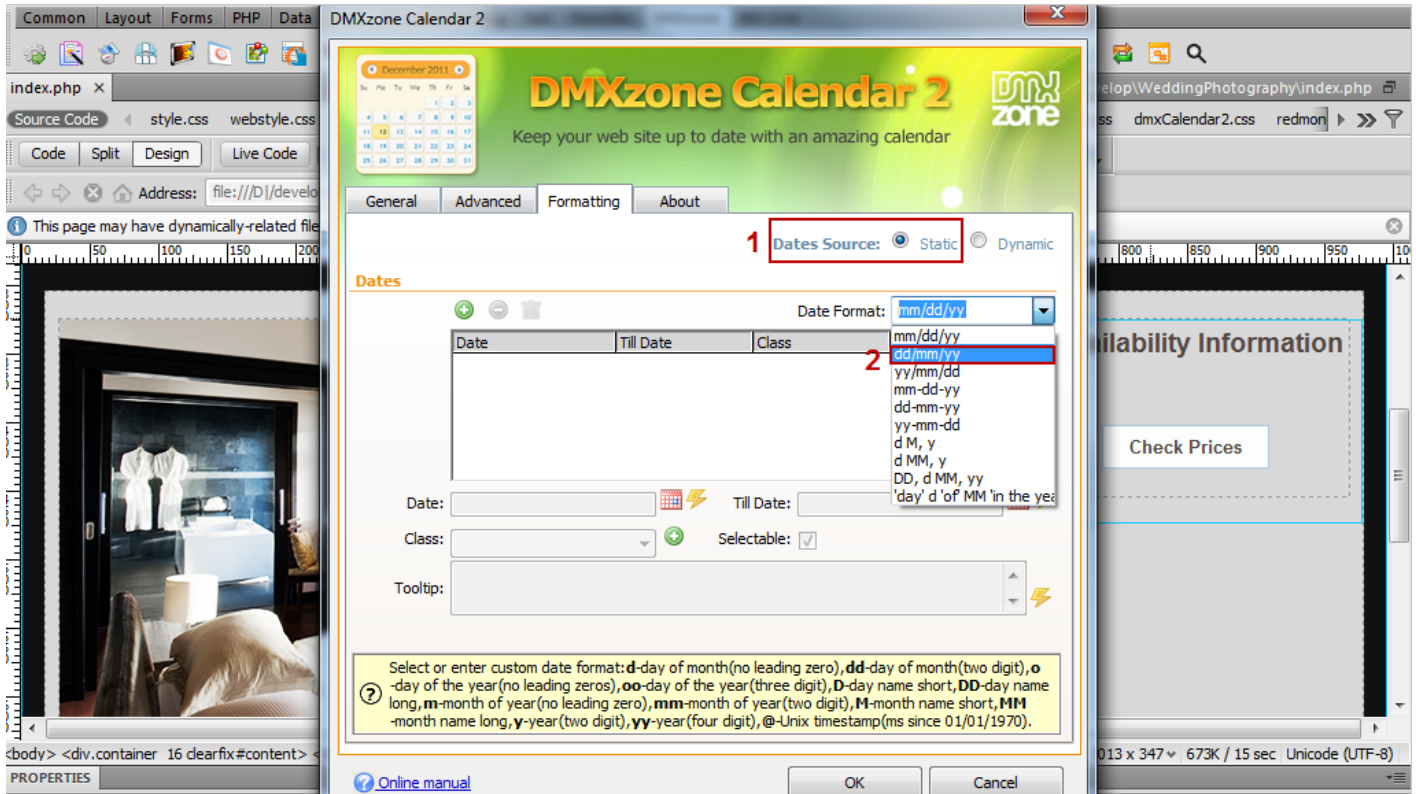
Common | Layout | Forms | PHP | Data

DMXzone Calendar 2

index.php

Source Code | style.css | webstyle.css

Code | Split | Design | Live Code

Address: file:///D|/develo

This page may have dynamically-related file

elop\WeddingPhotography\index.php

ss dmxCalendar2.css redmon

December 2011
Su Mo Tu We Th Fr Sa

DMXzone Calendar 2

Keep your web site up to date with an amazing calendar

DMX zone

General | Advanced | Formatting | About

1 Dates Source: Static Dynamic

Dates

Date Format: mm/dd/yy

| Date | Till Date | Class |
|---|---|---|

2

mm/dd/yy
dd/mm/yy
yy/mm/dd
mm-dd-yy
dd-mm-yy
yy-mm-dd
d M, y
d MM, y
DD, d MM, yy
'day' d 'of' MM 'in the yea

ilability Information

Check Prices

Date:

Till Date:

Class:

Selectable:

Tooltip:

Select or enter custom date format: **d**-day of month(no leading zero), **dd**-day of month(two digit), **o**-day of the year(no leading zeros), **oo**-day of the year(three digit), **D**-day name short, **DD**-day name long, **m**-month of year(no leading zero), **mm**-month of year(two digit), **M**-month name short, **MM**-month name long, **y**-year(two digit), **yy**-year(four digit), **@**-Unix timestamp(ms since 01/01/1970).

Online manual

OK

Cancel

<body> <div.container 16 clearfix#content>

013 x 347 673K / 15 sec Unicode (UTF-8)

PROPERTIES